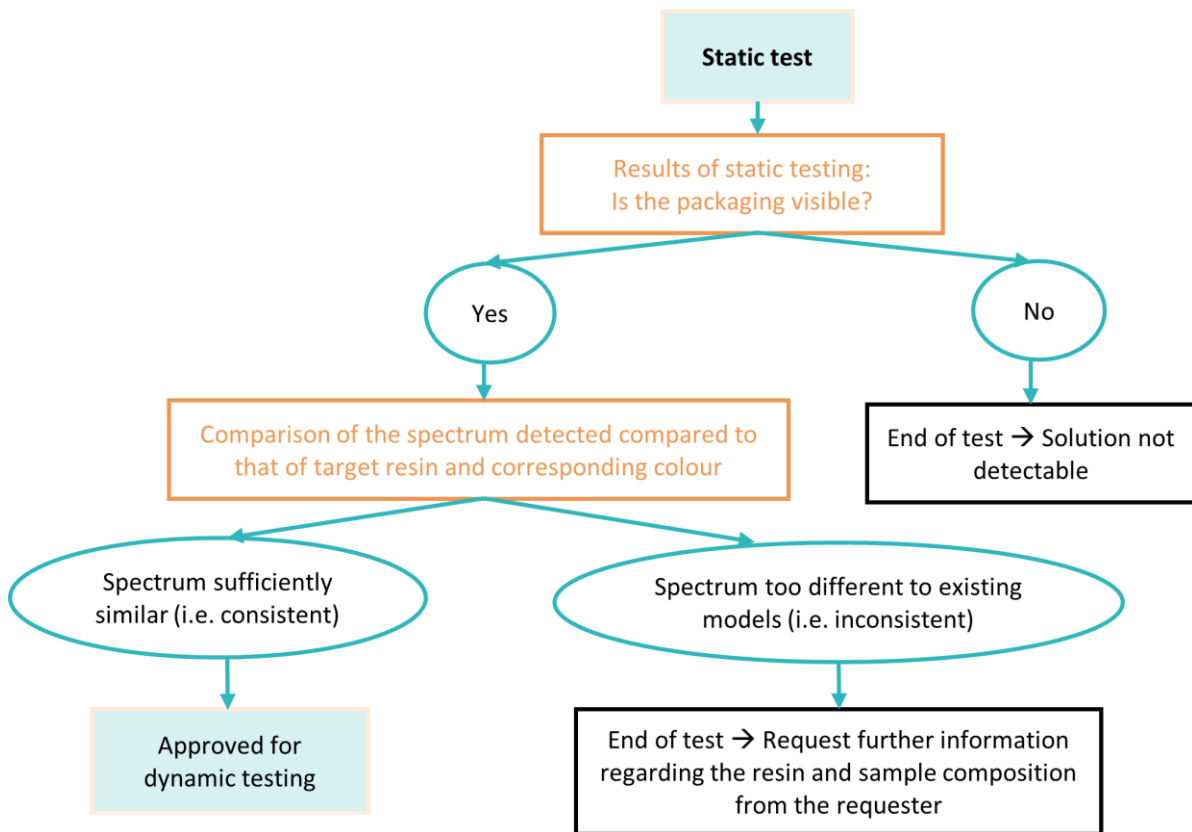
Static test

Results of static testing:
Is the packaging visible?

Yes

No

Comparison of the spectrum detected compared to that of target resin and corresponding colour

End of test → Solution not detectable

Spectrum sufficiently similar (i.e. consistent)

Spectrum too different to existing models (i.e. inconsistent)

Approved for dynamic testing

End of test → Request further information regarding the resin and sample composition from the requester